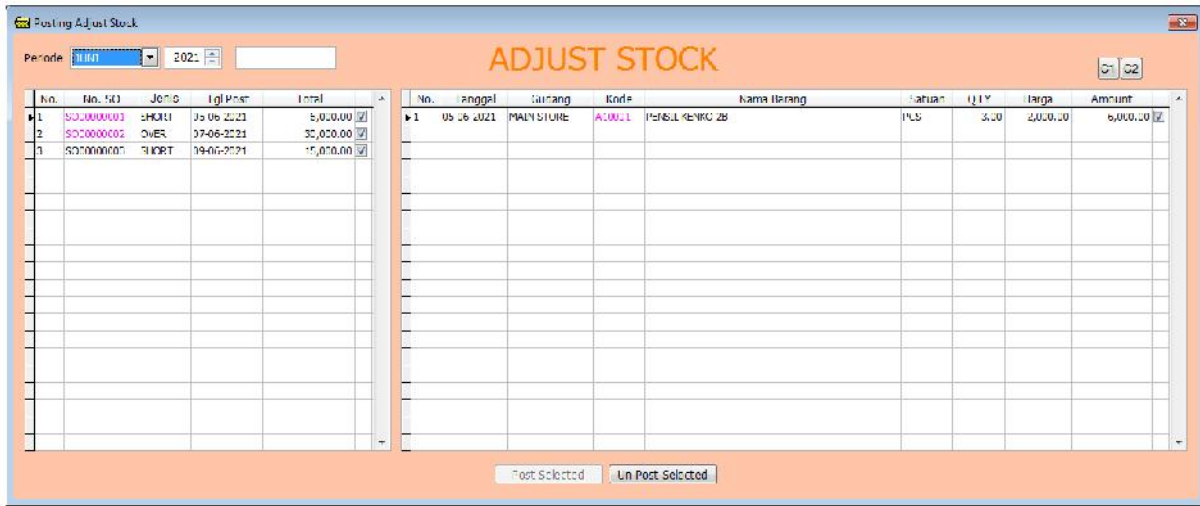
Posting Adjust Stock

Periode JUNI 2021

ADJUST STOCK

C1 C2

| No. | No. SO | Jenis | Tgl Post | Total |
|---|---|---|---|---|
| 1 | SO00000001 | SHORT | 05-06-2021 | 6,000.00 |
| 2 | SO00000002 | OVER | 07-06-2021 | 30,000.00 |
| 3 | SO00000003 | SHORT | 09-06-2021 | 15,000.00 |

| No. | Tanggal | Gudang | Kode | Nama Barang | Satuan | QTY | Harga | Amount |
|---|---|---|---|---|---|---|---|---|
| 1 | 05-06-2021 | MAIN STORE | A0001 | PENSIL KENKO 2B | PCS | 3.00 | 2,000.00 | 6,000.00 |

Post Selected Un Post Selected